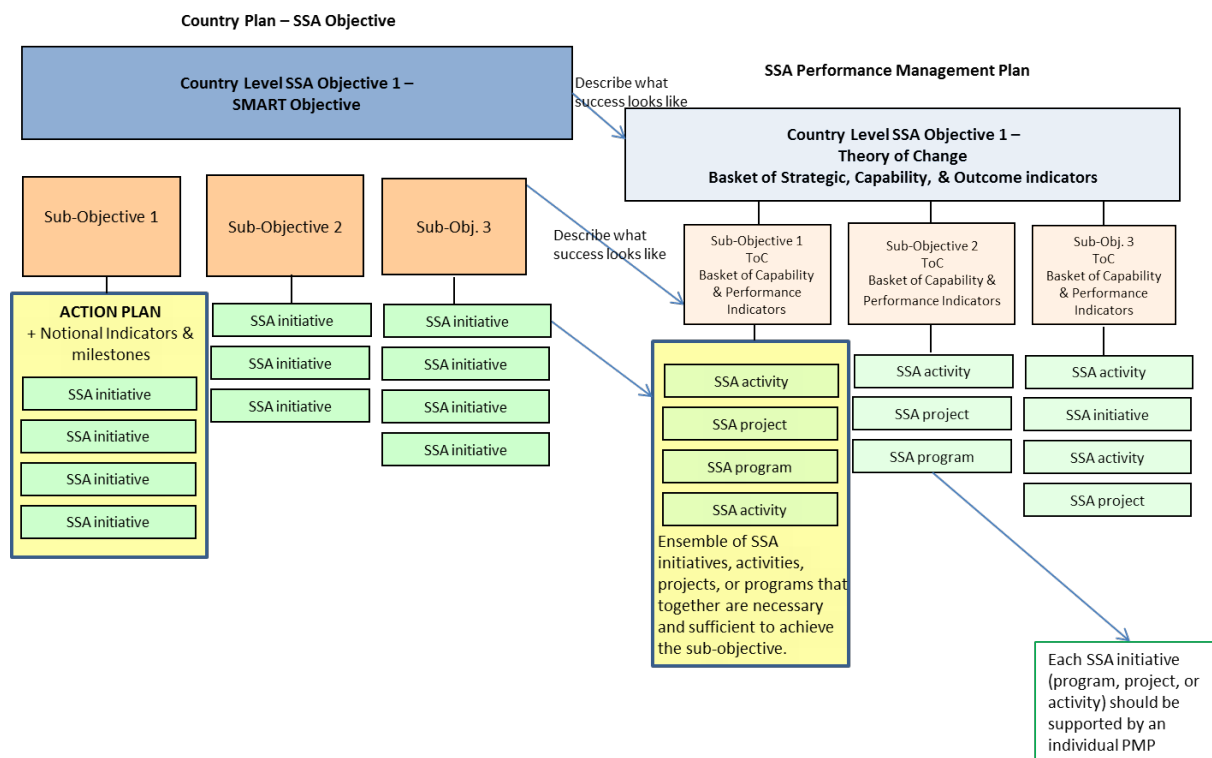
Country Plan – SSA Objective

Country Level SSA Objective 1 – SMART Objective

Describe what success looks like

SSA Performance Management Plan

Country Level SSA Objective 1 – Theory of Change Basket of Strategic, Capability, & Outcome indicators

Sub-Objective 1

Sub-Objective 2

Sub-Obj. 3

Describe what success looks like

Sub-Objective 1 ToC Basket of Capability & Performance Indicators

Sub-Objective 2 ToC Basket of Capability & Performance Indicators

Sub-Obj. 3 ToC Basket of Capability & Performance Indicators

ACTION PLAN + Notional Indicators & milestones

SSA initiative

SSA initiative

SSA initiative

SSA initiative

SSA initiative

SSA initiative

SSA initiative

SSA initiative

SSA initiative

SSA initiative

SSA initiative

SSA activity

SSA project

SSA program

SSA activity

Ensemble of SSA initiatives, activities, projects, or programs that together are necessary and sufficient to achieve the sub-objective.

SSA activity

SSA project

SSA program

SSA activity

SSA initiative

SSA activity

SSA project

Each SSA initiative (program, project, or activity) should be supported by an individual PMP